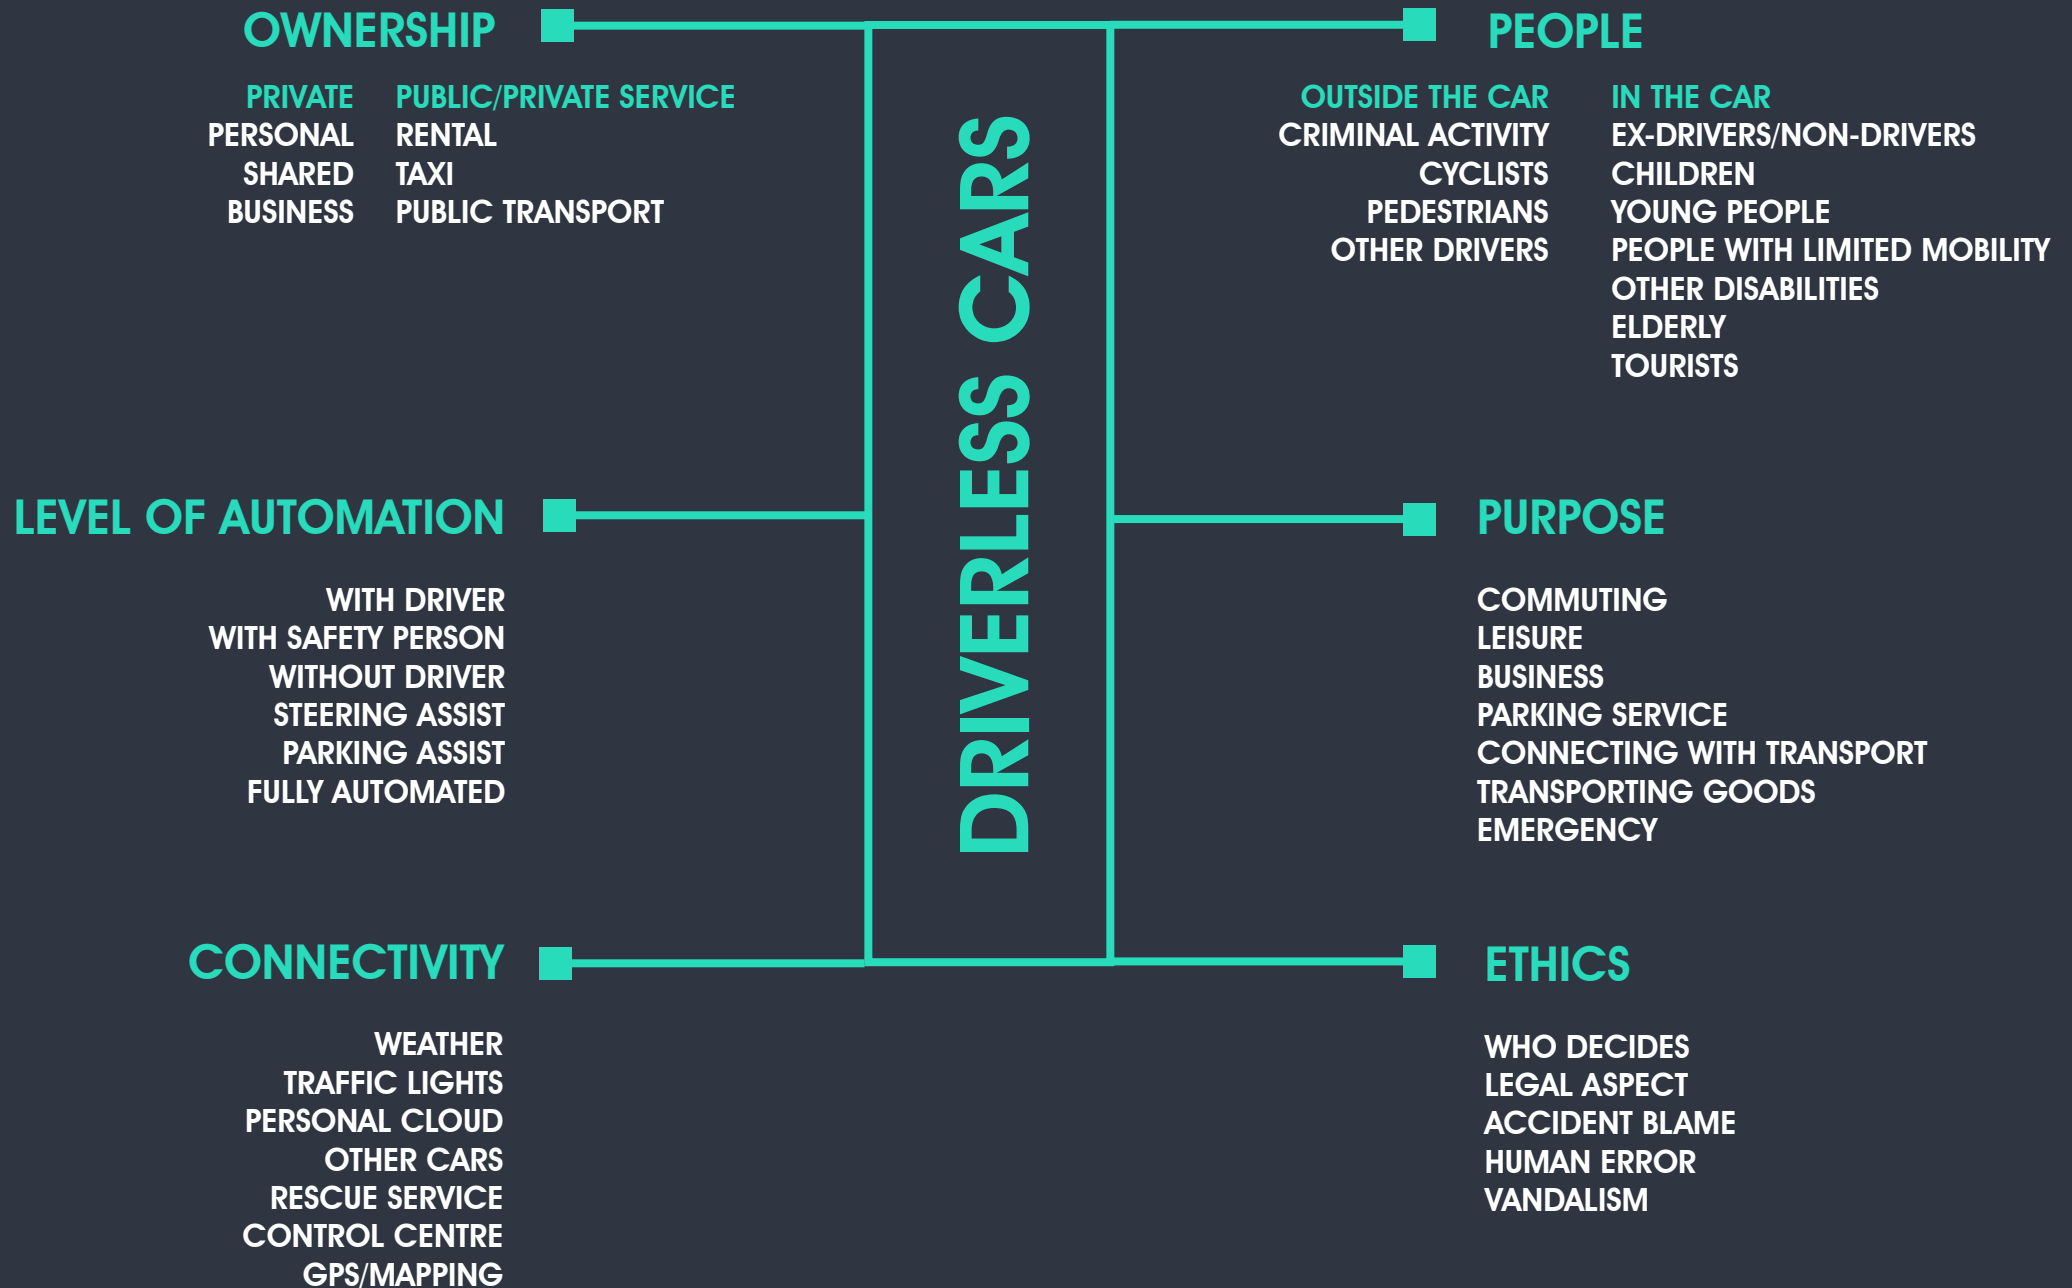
OWNERSHIP

PRIVATE
PERSONAL
SHARED
BUSINESS

PUBLIC/PRIVATE SERVICE
RENTAL
TAXI
PUBLIC TRANSPORT

DRIVERLESS CARS

PEOPLE

OUTSIDE THE CAR
CRIMINAL ACTIVITY
CYCLISTS
PEDESTRIANS
OTHER DRIVERS

IN THE CAR
EX-DRIVERS/NON-DRIVERS
CHILDREN
YOUNG PEOPLE
PEOPLE WITH LIMITED MOBILITY
OTHER DISABILITIES
ELDERLY
TOURISTS

LEVEL OF AUTOMATION

WITH DRIVER
WITH SAFETY PERSON
WITHOUT DRIVER
STEERING ASSIST
PARKING ASSIST
FULLY AUTOMATED

PURPOSE

COMMUTING
LEISURE
BUSINESS
PARKING SERVICE
CONNECTING WITH TRANSPORT
TRANSPORTING GOODS
EMERGENCY

CONNECTIVITY

WEATHER
TRAFFIC LIGHTS
PERSONAL CLOUD
OTHER CARS
RESCUE SERVICE
CONTROL CENTRE
GPS/MAPPING

ETHICS

WHO DECIDES
LEGAL ASPECT
ACCIDENT BLAME
HUMAN ERROR
VANDALISM